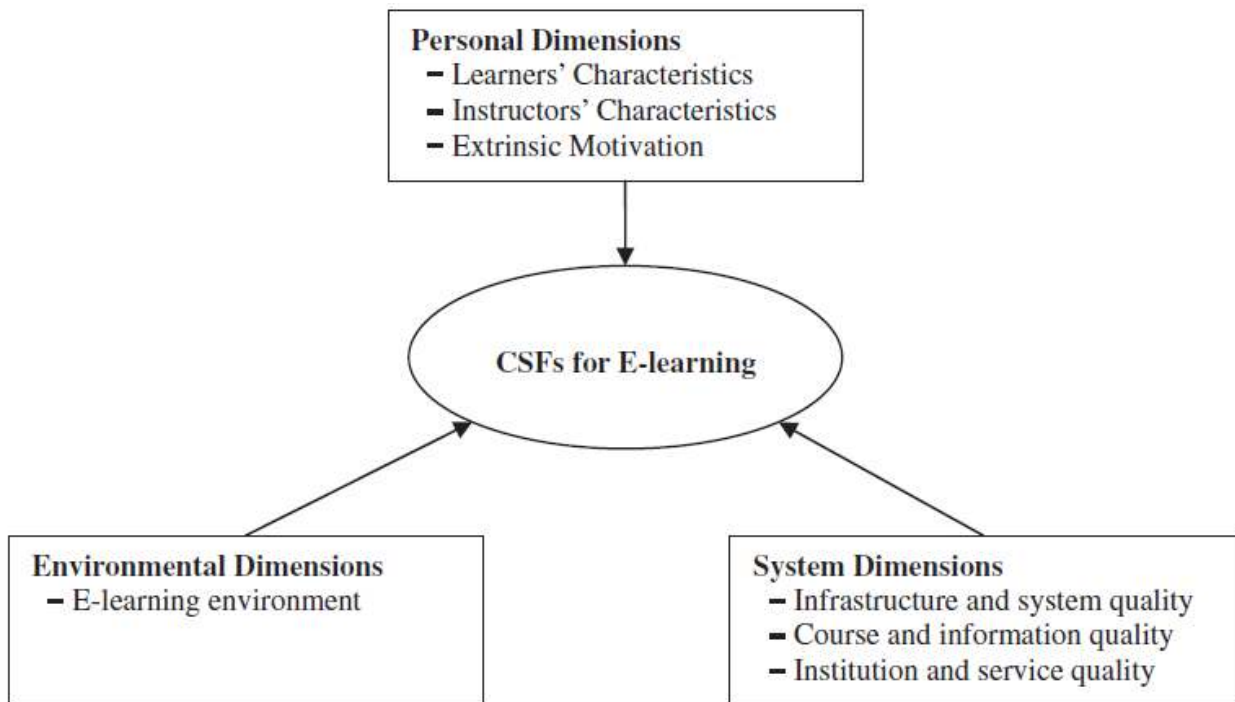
Personal Dimensions
- Learners' Characteristics
- Instructors' Characteristics
- Extrinsic Motivation

CSFs for E-learning

Environmental Dimensions
- E-learning environment

System Dimensions
- Infrastructure and system quality
- Course and information quality
- Institution and service quality